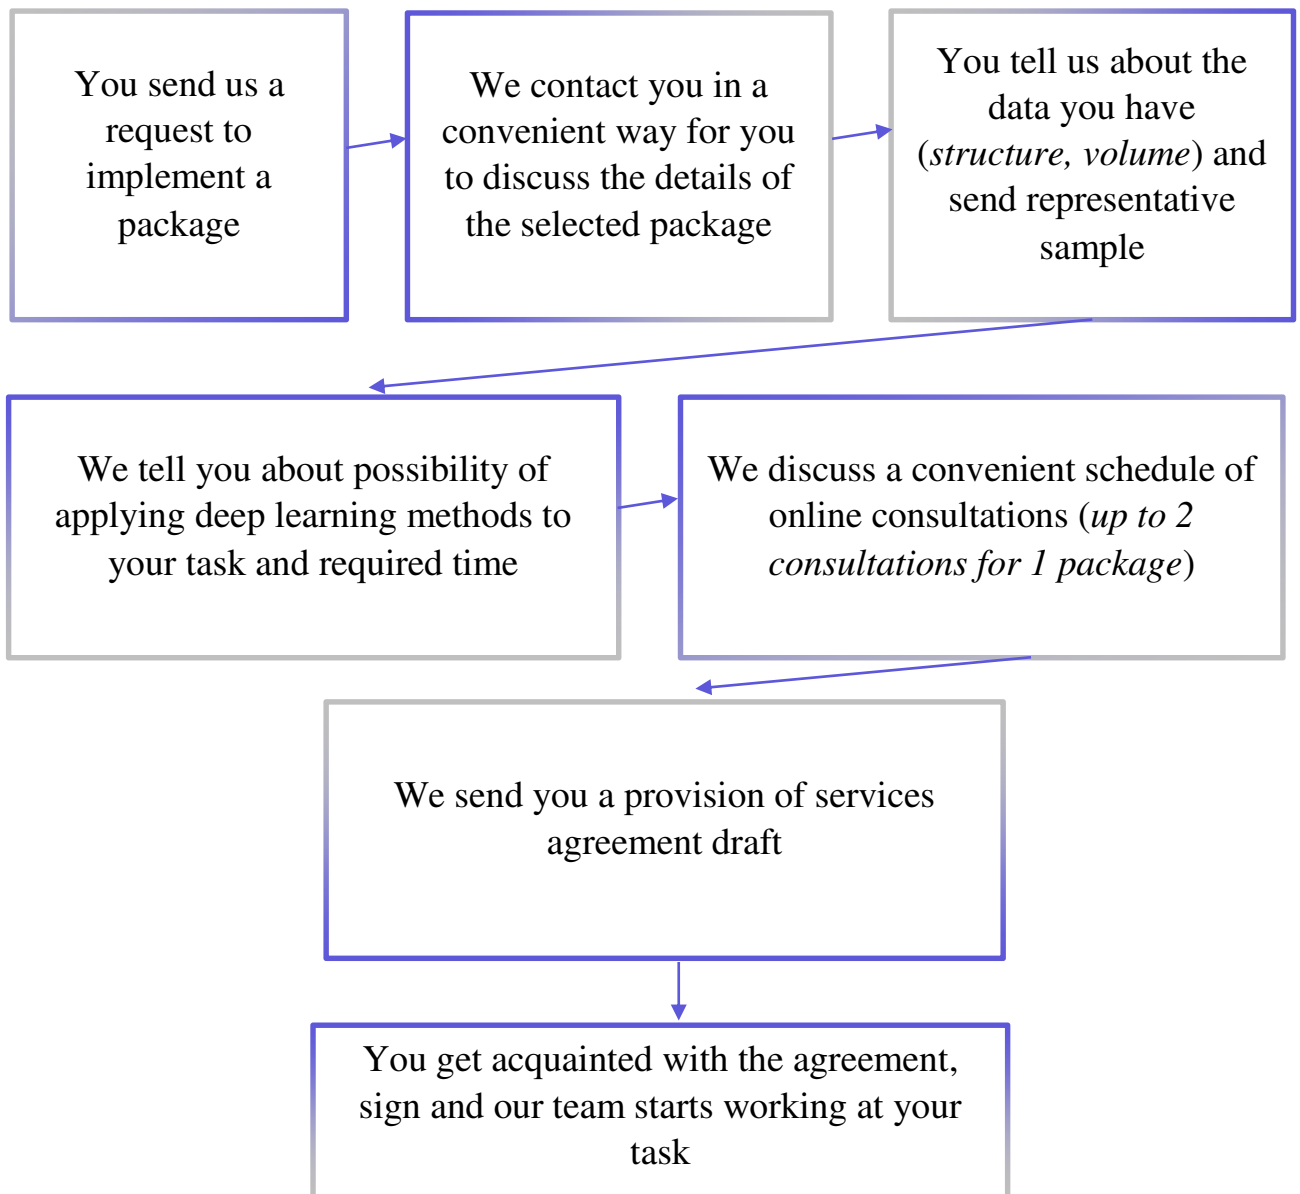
You send us a request to implement a package

We contact you in a convenient way for you to discuss the details of the selected package

You tell us about the data you have (*structure, volume*) and send representative sample

We tell you about possibility of applying deep learning methods to your task and required time

We discuss a convenient schedule of online consultations (*up to 2 consultations for 1 package*)

We send you a provision of services agreement draft

You get acquainted with the agreement, sign and our team starts working at your task